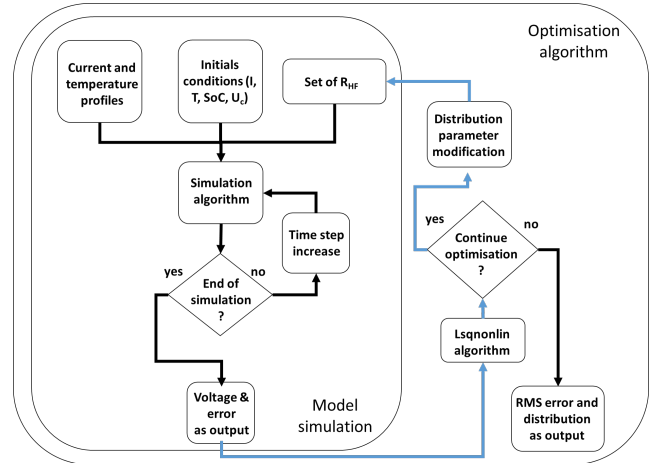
Optimisation algorithm

Current and temperature profiles

Initials conditions (I, T, SoC, $U_c$)

Set of $R_{HF}$

Distribution parameter modification

Simulation algorithm

Time step increase

yes

no

End of simulation ?

yes

Continue optimisation ?

no

Lsqnonlin algorithm

Voltage & error as output

Model simulation

RMS error and distribution as output